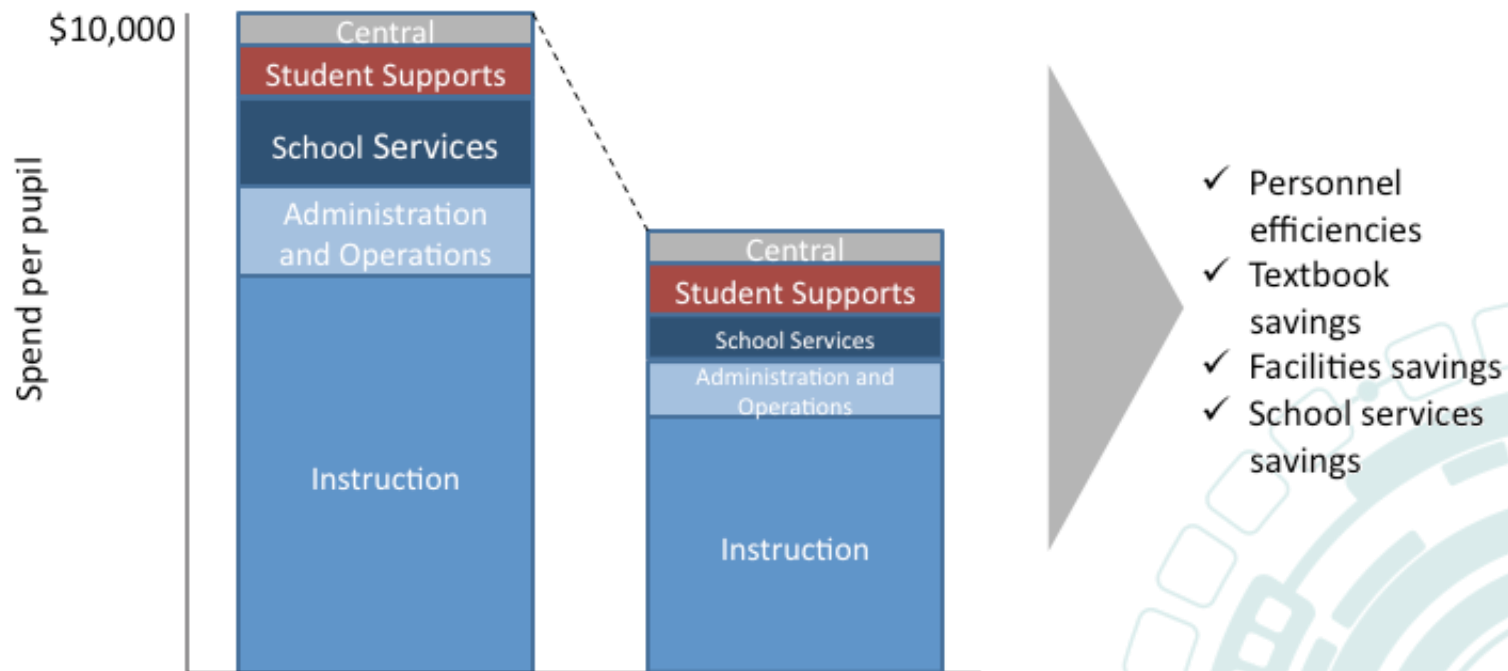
$10,000

Spend per pupil

Central
Student Supports
School Services
Administration and Operations
Instruction

Central
Student Supports
School Services
Administration and Operations
Instruction

✓ Personnel efficiencies
✓ Textbook savings
✓ Facilities savings
✓ School services savings